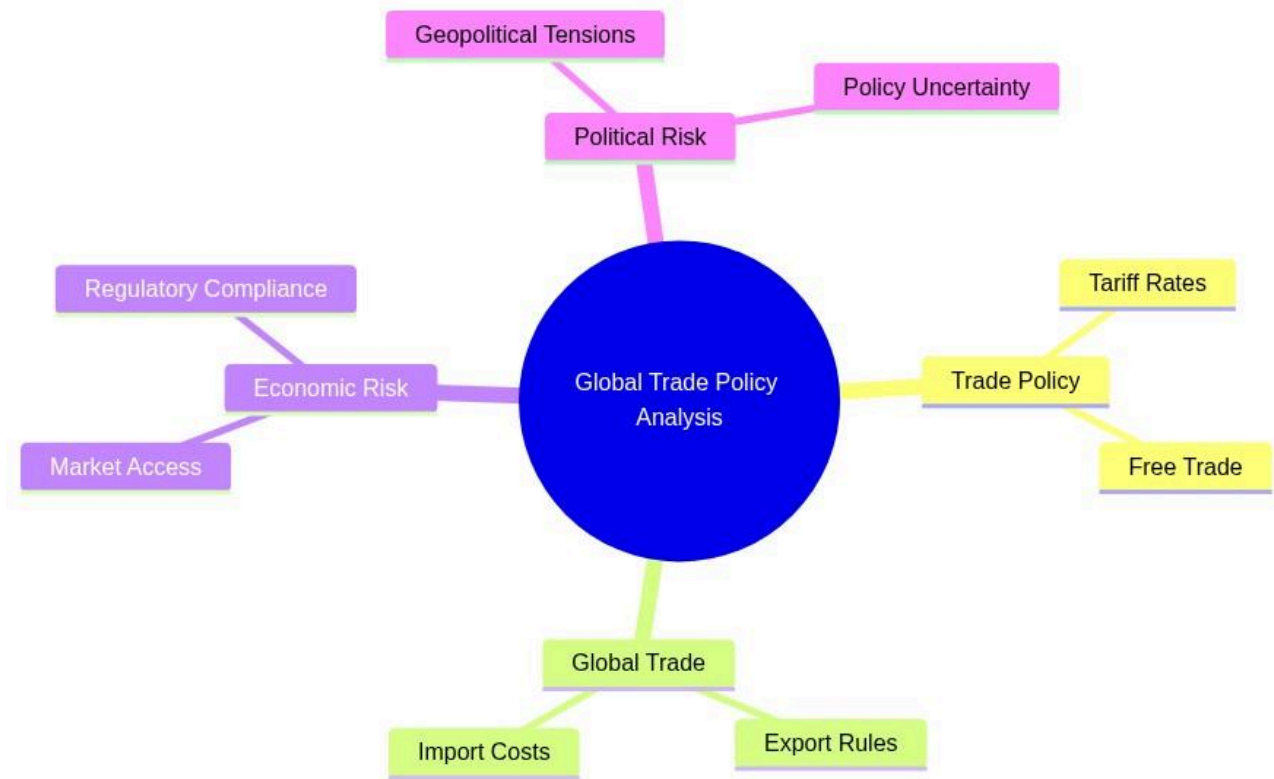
Geopolitical Tensions

Policy Uncertainty

Political Risk

Regulatory Compliance

Economic Risk

Market Access

Global Trade Policy Analysis

Tariff Rates

Trade Policy

Free Trade

Global Trade

Import Costs

Export Rules